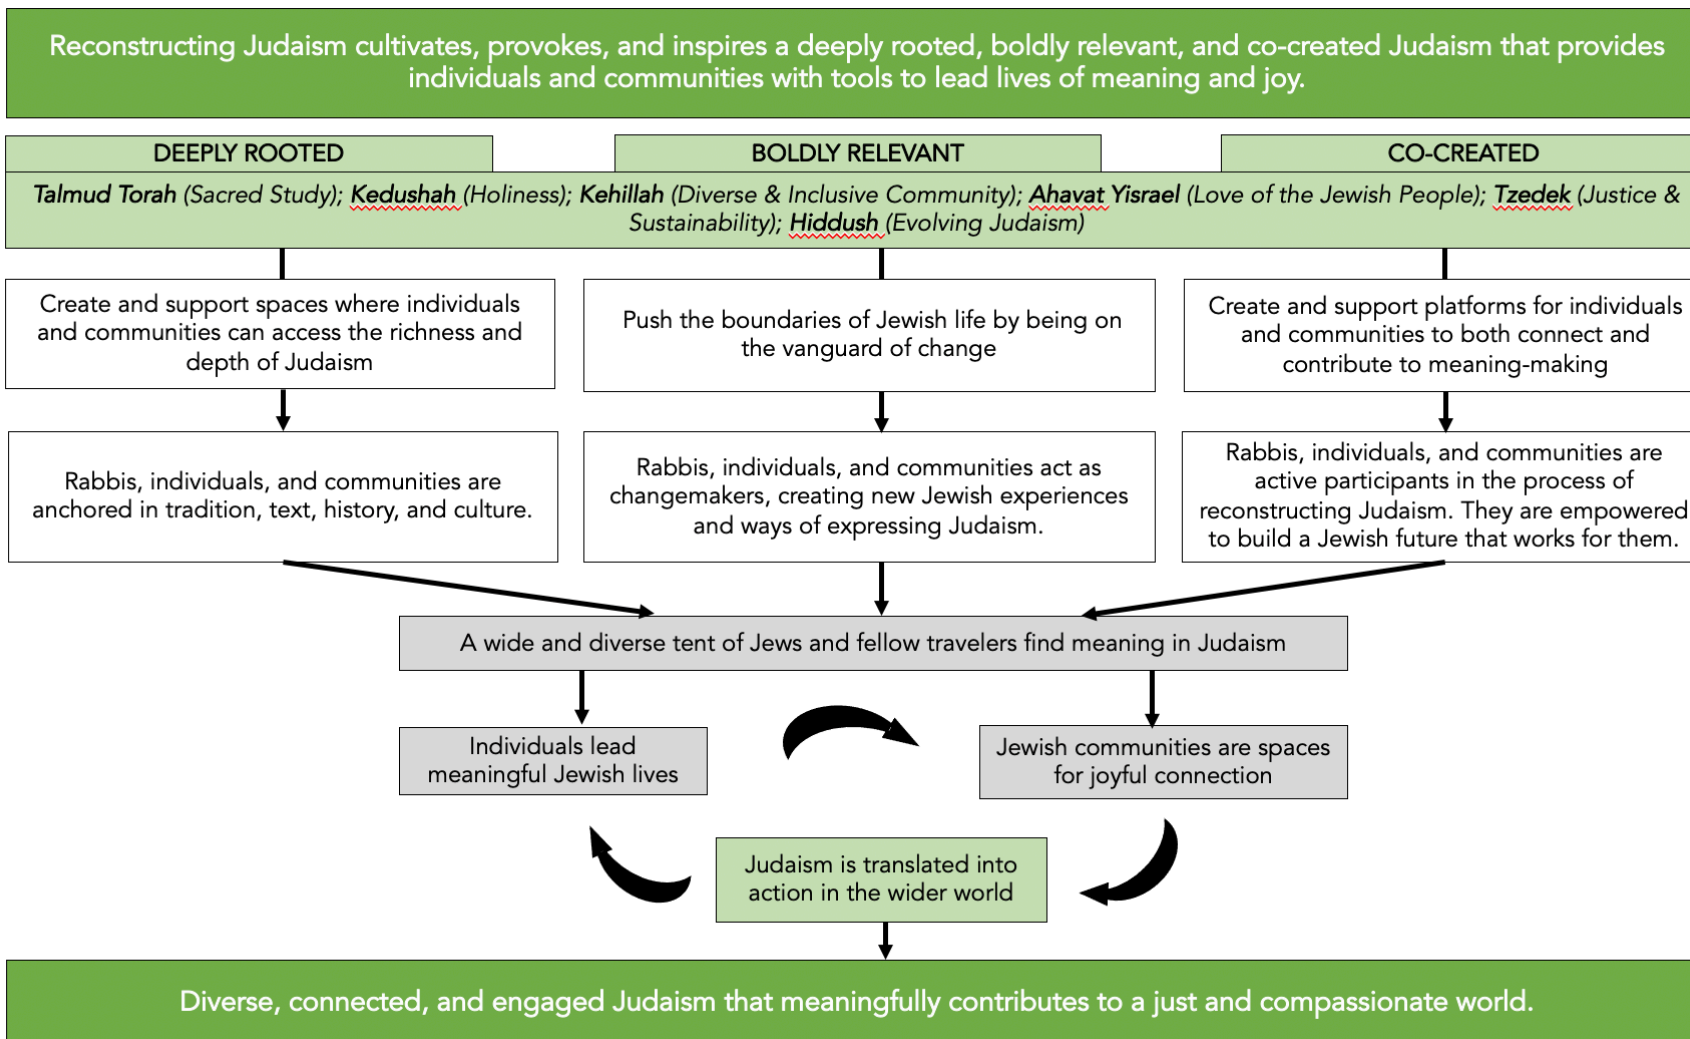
Reconstructing Judaism cultivates, provokes, and inspires a deeply rooted, boldly relevant, and co-created Judaism that provides individuals and communities with tools to lead lives of meaning and joy.

DEEPLY ROOTED

BOLDLY RELEVANT

CO-CREATED

***Talmud Torah*** *(Sacred Study);* ***Kedushah*** *(Holiness);* ***Kehillah*** *(Diverse & Inclusive Community);* ***Ahavat Yisrael*** *(Love of the Jewish People);* ***Tzedek*** *(Justice & Sustainability);* ***Hiddush*** *(Evolving Judaism)*

Create and support spaces where individuals and communities can access the richness and depth of Judaism

Push the boundaries of Jewish life by being on the vanguard of change

Create and support platforms for individuals and communities to both connect and contribute to meaning-making

Rabbis, individuals, and communities are anchored in tradition, text, history, and culture.

Rabbis, individuals, and communities act as changemakers, creating new Jewish experiences and ways of expressing Judaism.

Rabbis, individuals, and communities are active participants in the process of reconstructing Judaism. They are empowered to build a Jewish future that works for them.

A wide and diverse tent of Jews and fellow travelers find meaning in Judaism

Individuals lead meaningful Jewish lives

Jewish communities are spaces for joyful connection

Judaism is translated into action in the wider world

Diverse, connected, and engaged Judaism that meaningfully contributes to a just and compassionate world.